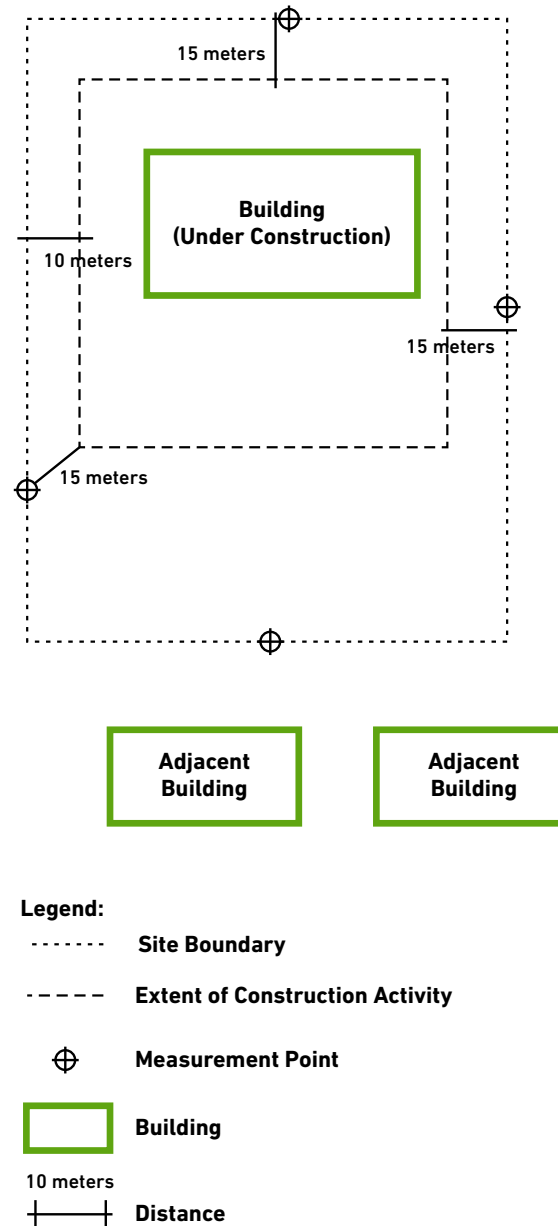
15 meters

Building
(Under Construction)

10 meters

15 meters

15 meters

Adjacent
Building

Adjacent
Building

Legend:
Site Boundary
Extent of Construction Activity
Measurement Point
Building
10 meters
Distance